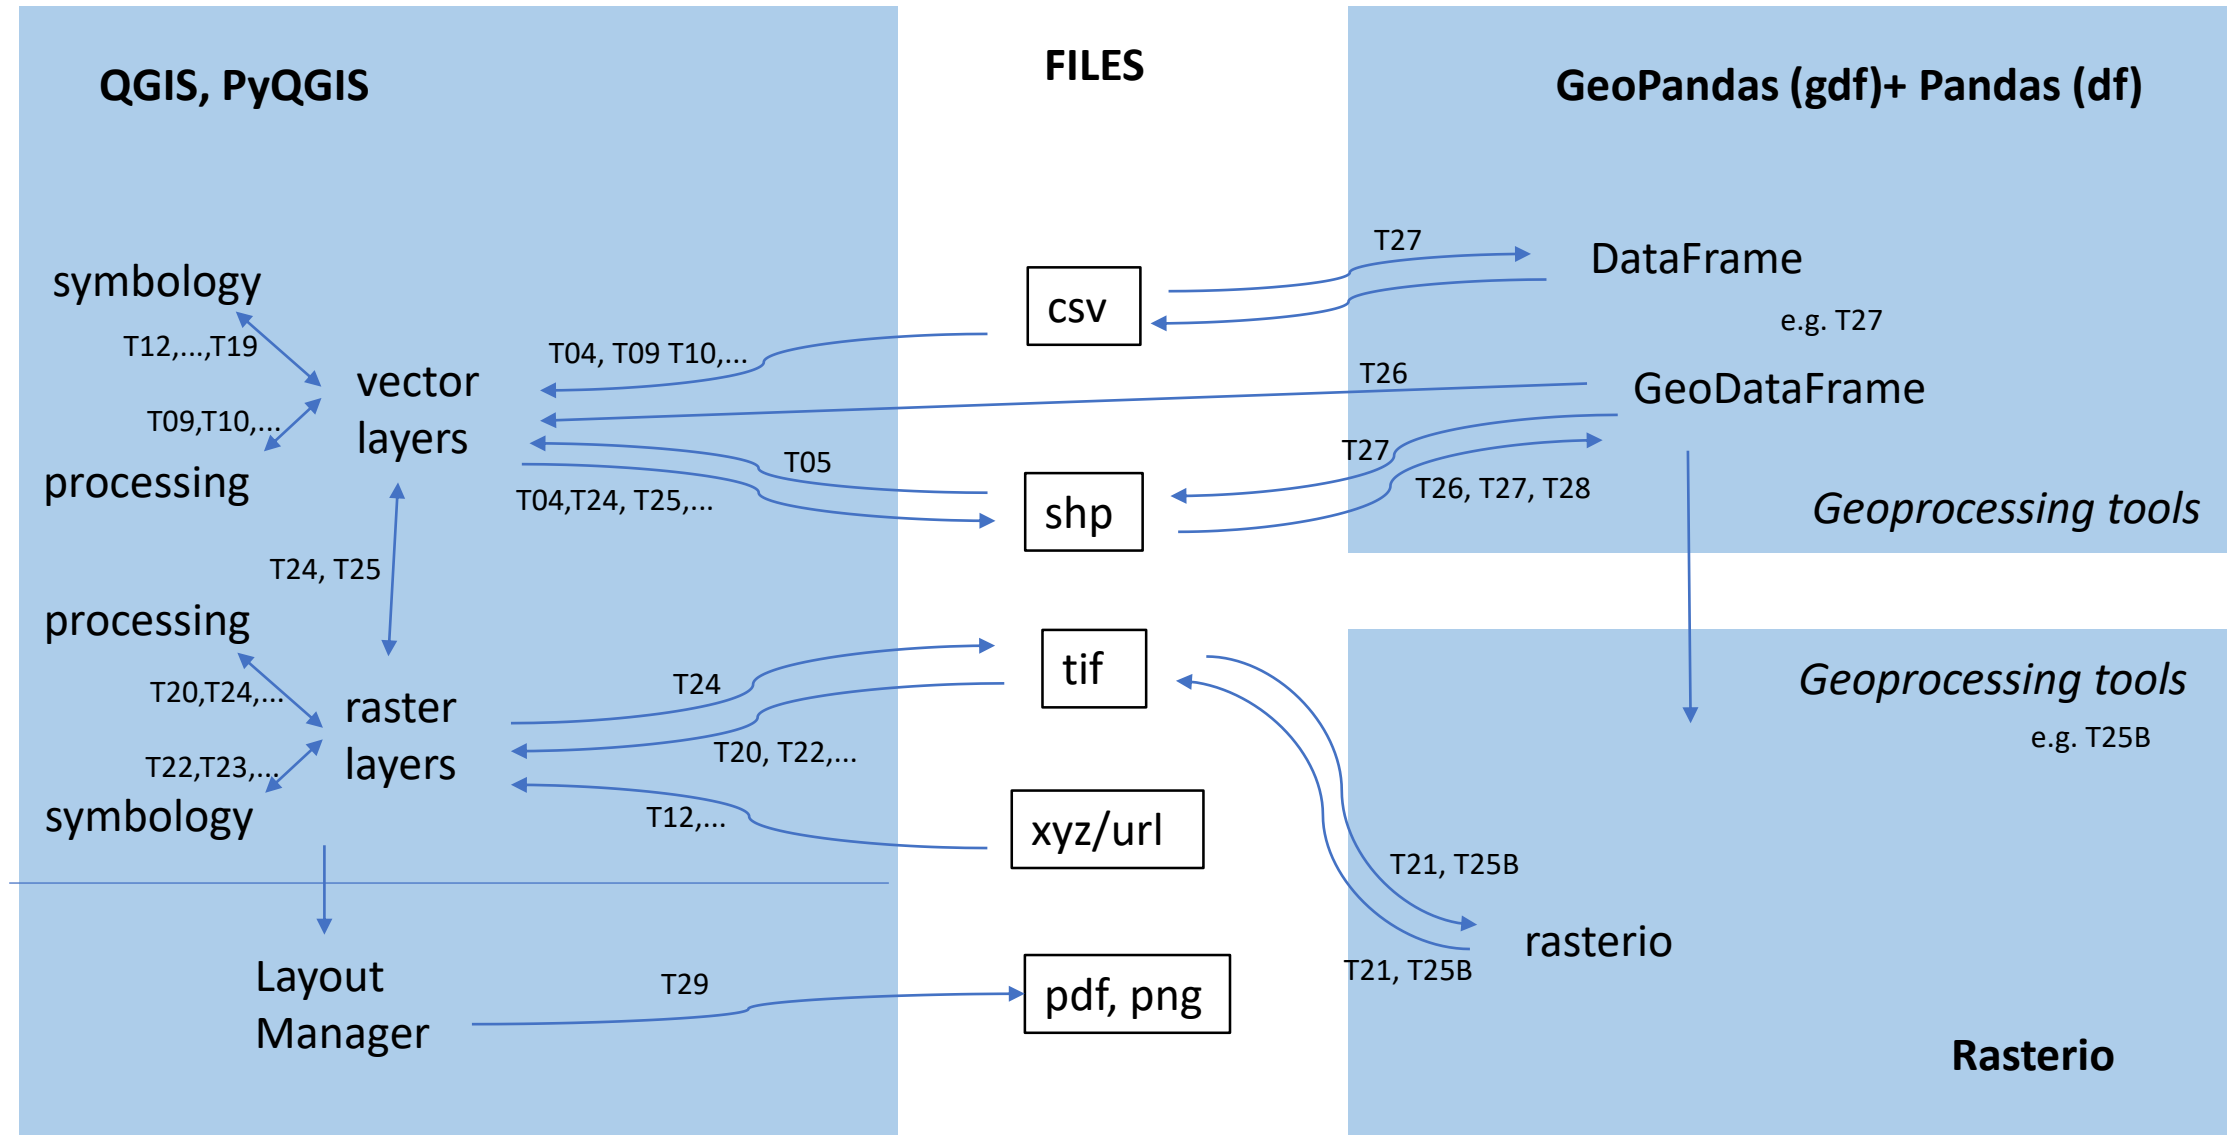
QGIS, PyQGIS

FILES

GeoPandas (gdf)+ Pandas (df)

symbology

T12,...,T19

vector layers

T09,T10,...

processing

T04, T09 T10,...

csv

T27

DataFrame

e.g. T27

T26

GeoDataFrame

T05

T04,T24, T25,...

shp

T27

T26, T27, T28

Geoprocessing tools

T24, T25

processing

T20,T24,...

raster layers

T22,T23,...

symbology

T24

tif

T20, T22,...

T12,...

xyz/url

Geoprocessing tools

e.g. T25B

T21, T25B

rasterio

T21, T25B

Layout Manager

T29

pdf, png

Rasterio